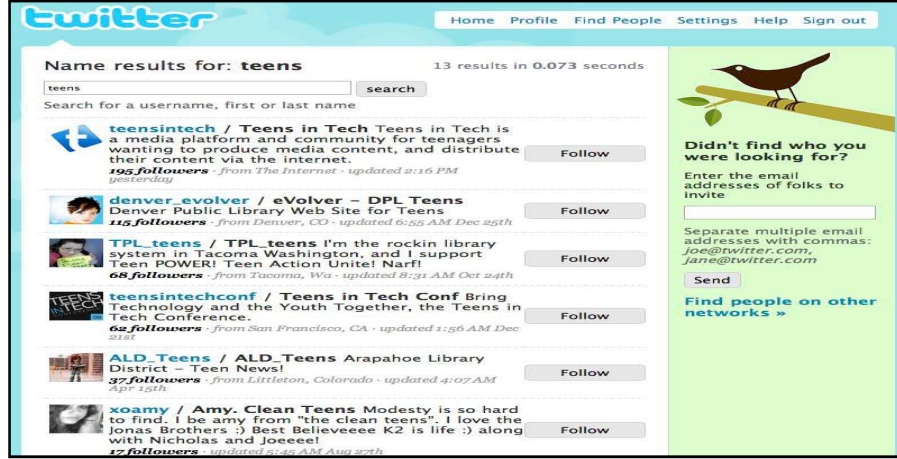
twitter

Home Profile Find People Settings Help Sign out

Name results for: teens

13 results in 0.073 seconds

teens

search

Search for a username, first or last name

teensintech / Teens in Tech Teens in Tech is a media platform and community for teenagers wanting to produce media content, and distribute their content via the internet.
195 followers · from The Internet · updated 2:16 PM yesterday

Follow

denver_evolver / eVolver – DPL Teens Denver Public Library Web Site for Teens
115 followers · from Denver, CO · updated 6:55 AM Dec 25th

Follow

TPL_teens / TPL_teens I'm the rockin library system in Tacoma Washington, and I support Teen POWER! Teen Action Unite! Narf!
68 followers · from Tacoma, Wa · updated 8:31 AM Oct 24th

Follow

TEENS IN TECH

teensintechconf / Teens in Tech Conf Bring Technology and the Youth Together, the Teens in Tech Conference.
62 followers · from San Francisco, CA · updated 1:56 AM Dec 21st

Follow

ALD_Teens / ALD_Teens Arapahoe Library District – Teen News!
37 followers · from Littleton, Colorado · updated 4:07 AM Apr 15th

Follow

xoamy / Amy. Clean Teens Modesty is so hard to find. I be amy from "the clean teens". I love the Jonas Brothers :) Best Believeeee K2 is life :) along with Nicholas and Joeeee!
17 followers · updated 5:45 AM Aug 27th

Follow

Didn't find who you were looking for?

Enter the email addresses of folks to invite

Separate multiple email addresses with commas: joe@twitter.com, jane@twitter.com

Send

Find people on other networks »